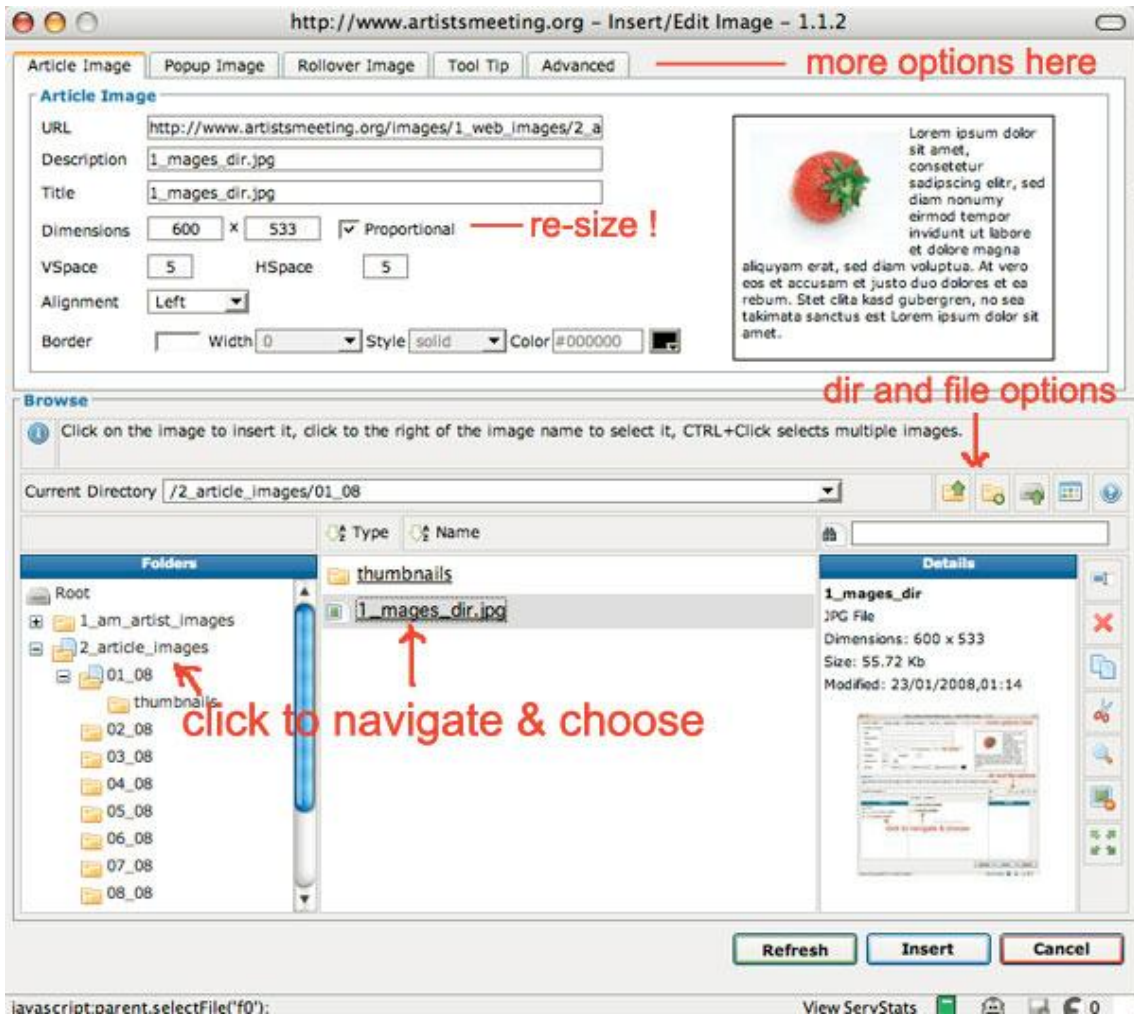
http://www.artistsmeeting.org - Insert/Edit Image - 1.1.2

Article Image | Popup Image | Rollover Image | Tool Tip | Advanced

more options here

Article Image

URL http://www.artistsmeeting.org/images/1_web_images/2_a

Description 1_mages_dir.jpg

Title 1_mages_dir.jpg

Dimensions 600 × 533 Proportional

re-size !

VSpace 5 HSpace 5

Alignment Left

Border Width 0 Style solid Color #000000

Lorem ipsum dolor sit amet, consetetur sadipscing elitr, sed diam nonumy eirmod tempor invidunt ut labore et dolore magna aliquyam erat, sed diam voluptua. At vero eos et accusam et justo duo dolores et ea rebum. Stet clita kasd gubergren, no sea takimata sanctus est Lorem ipsum dolor sit amet.

Browse

dir and file options

Click on the image to insert it, click to the right of the image name to select it, CTRL+Click selects multiple images.

Current Directory /2_article_images/01_08

Type Name

Folders

Root
1_am_artist_images
2_article_images
01_08
thumbnails
02_08
03_08
04_08
05_08
06_08
07_08
08_08

thumbnails
1_mages_dir.jpg

click to navigate & choose

Details

1_mages_dir
JPG File
Dimensions: 600 x 533
Size: 55.72 Kb
Modified: 23/01/2008,01:14

Refresh Insert Cancel

javascript:parent.selectFile('f0');

View ServStats 0